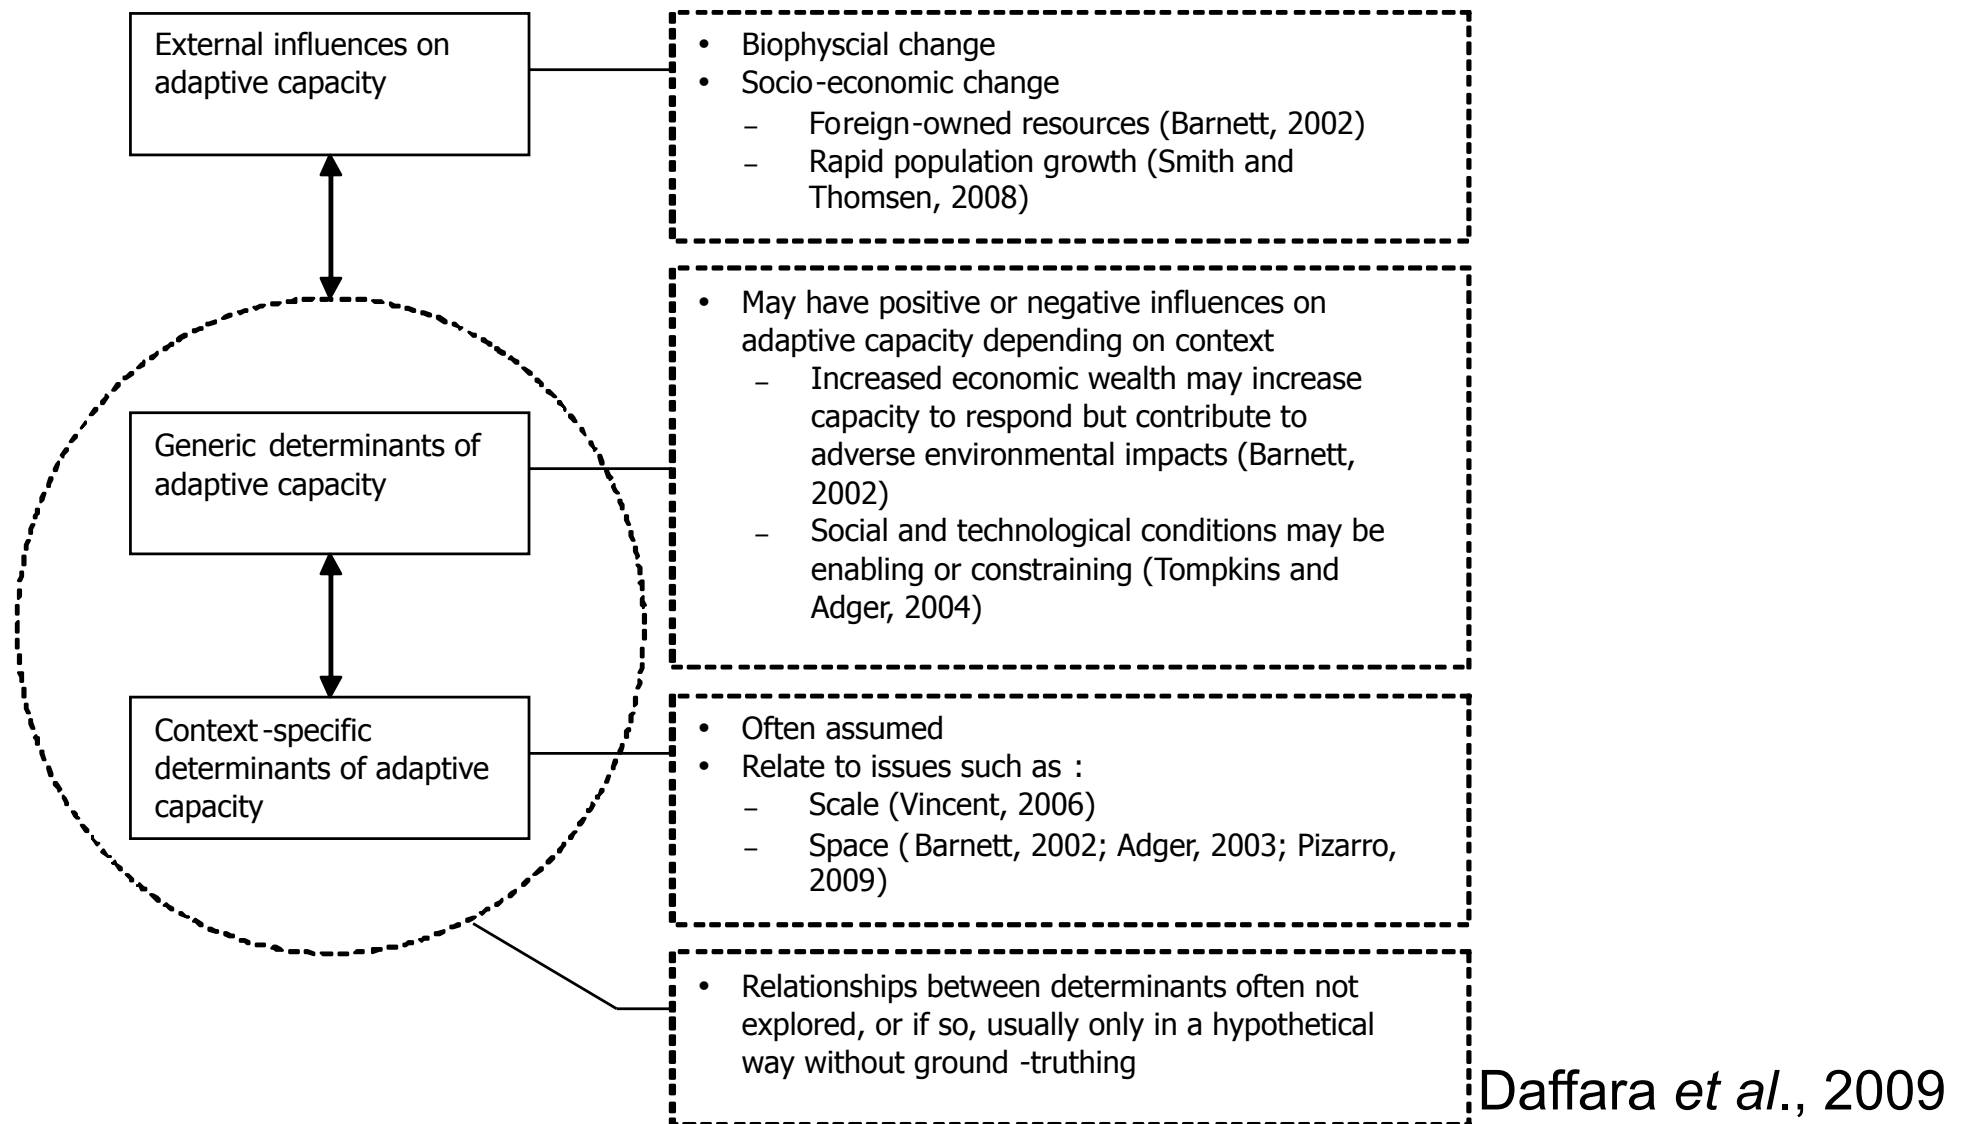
External influences on adaptive capacity

- Biophyscial change
- Socio-economic change
  - Foreign-owned resources (Barnett, 2002)
  - Rapid population growth (Smith and Thomsen, 2008)

Generic determinants of adaptive capacity

- May have positive or negative influences on adaptive capacity depending on context
  - Increased economic wealth may increase capacity to respond but contribute to adverse environmental impacts (Barnett, 2002)
  - Social and technological conditions may be enabling or constraining (Tompkins and Adger, 2004)

Context-specific determinants of adaptive capacity

- Often assumed
- Relate to issues such as :
  - Scale (Vincent, 2006)
  - Space ( Barnett, 2002; Adger, 2003; Pizarro, 2009)

- Relationships between determinants often not explored, or if so, usually only in a hypothetical way without ground -truthing

Daffara *et al*., 2009